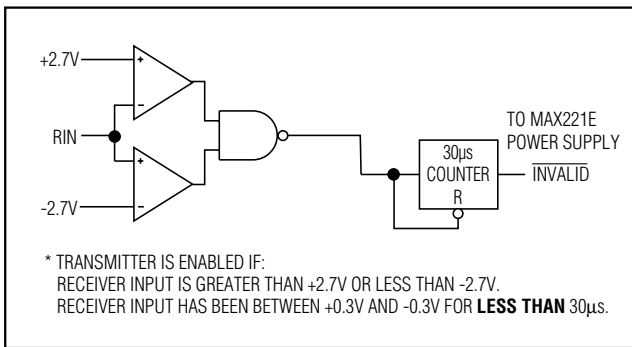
+2.7V
+
-
RIN
+
-
-2.7V

30µs
COUNTER
R

TO MAX221E
POWER SUPPLY
$\overline{\text{INVALID}}$

* TRANSMITTER IS ENABLED IF:
RECEIVER INPUT IS GREATER THAN +2.7V OR LESS THAN -2.7V.
RECEIVER INPUT HAS BEEN BETWEEN +0.3V AND -0.3V FOR **LESS THAN** 30µs.